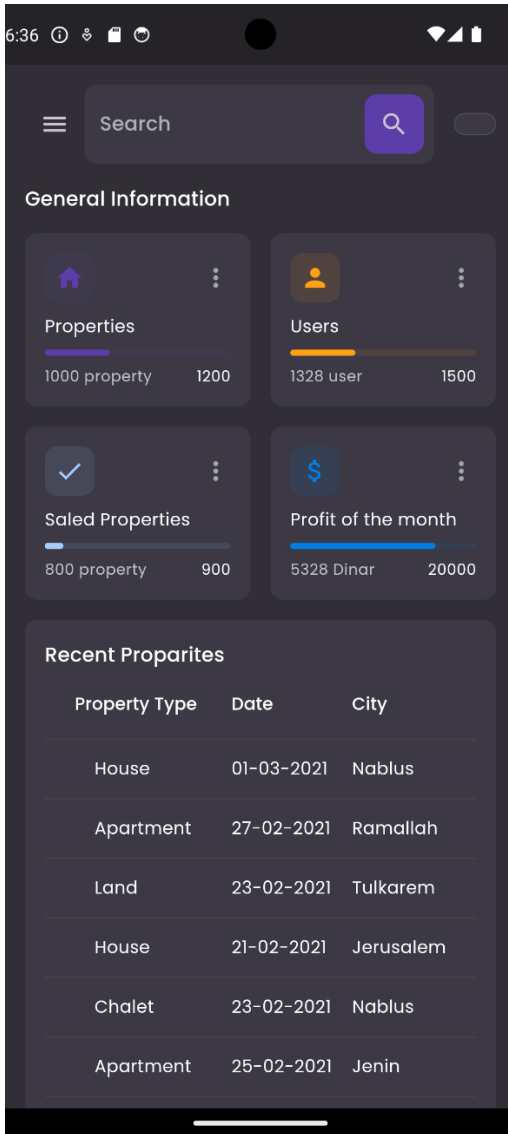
6:36

Search

General Information

Properties
1000 property 1200

Users
1328 user 1500

Saled Properties
800 property 900

$

Profit of the month
5328 Dinar 20000

Recent Proparites

| Property Type | Date | City |
|---|---|---|
| House | 01-03-2021 | Nablus |
| Apartment | 27-02-2021 | Ramallah |
| Land | 23-02-2021 | Tulkarem |
| House | 21-02-2021 | Jerusalem |
| Chalet | 23-02-2021 | Nablus |
| Apartment | 25-02-2021 | Jenin |